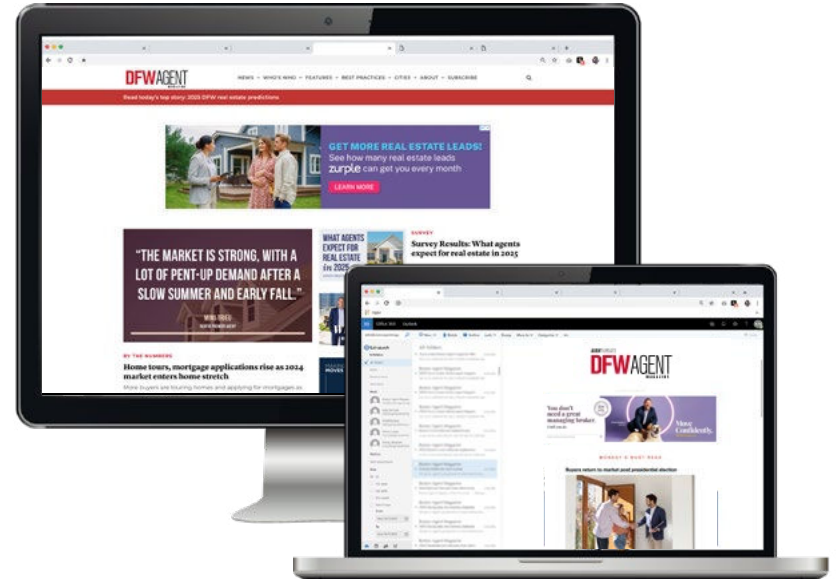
DFW AGENT

NEWS · WHO'S WHO · FEATURES · BEST PRACTICES · CITIES · ABOUT · SUBSCRIBE

Read today's top story: 2025 DFW real estate predictions

GET MORE REAL ESTATE LEADS!
See how many real estate leads zurple can get you every month
LEARN MORE

"THE MARKET IS STRONG, WITH A LOT OF PENT-UP DEMAND AFTER A SLOW SUMMER AND EARLY FALL."

WHAT AGENTS EXPECT FOR REAL ESTATE IN 2025

SURVEY
Survey Results: What agents expect for real estate in 2025

BY THE NUMBERS
Home tours, mortgage applications rise as 2024 market enters home stretch
More buyers are touring homes and applying for mortgages as

DFW AGENT

You don't need a great managing broker.

Move Confidently.

Buyers return to market post presidential election